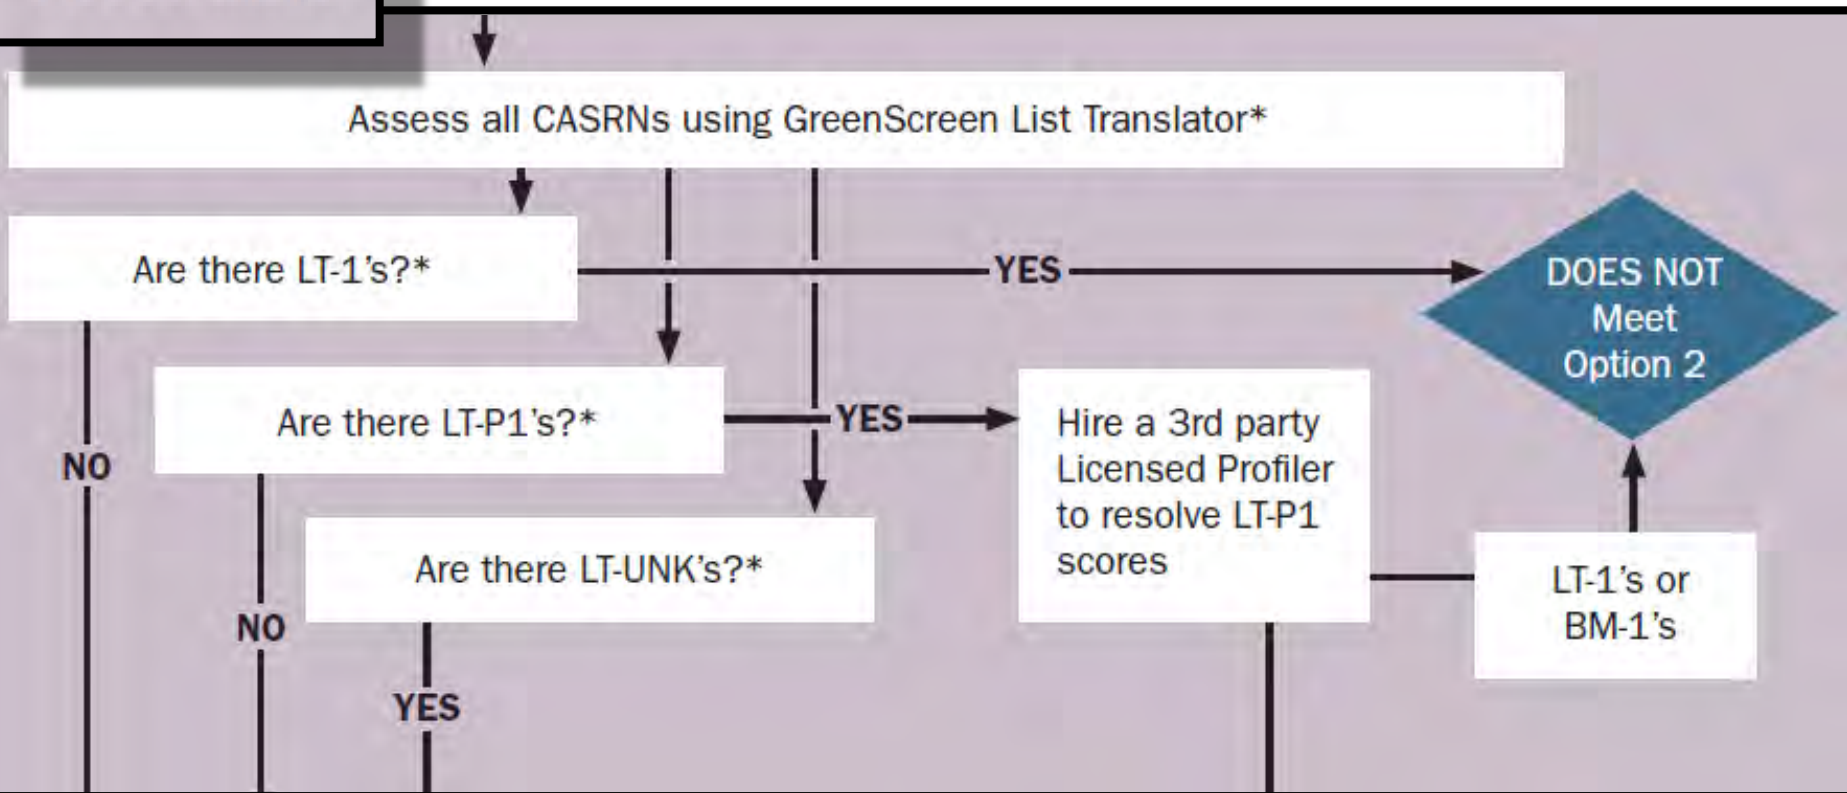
Assess all CASRNs using GreenScreen List Translator*

Are there LT-1's?*

YES

DOES NOT Meet Option 2

Are there LT-P1's?*

YES

Hire a 3rd party Licensed Profiler to resolve LT-P1 scores

NO

Are there LT-UNK's?*

LT-1's or BM-1's

NO

YES